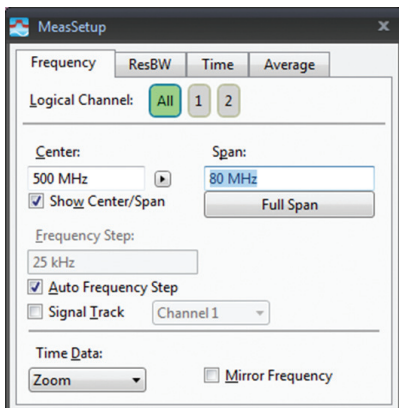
MeasSetup
×

Frequency
ResBW
Time
Average

Logical Channel:
All
1
2

Center:
500 MHz
Show Center/Span

Span:
80 MHz
Full Span

Frequency Step:
25 kHz
Auto Frequency Step
Signal Track
Channel 1

Time Data:
Zoom
Mirror Frequency